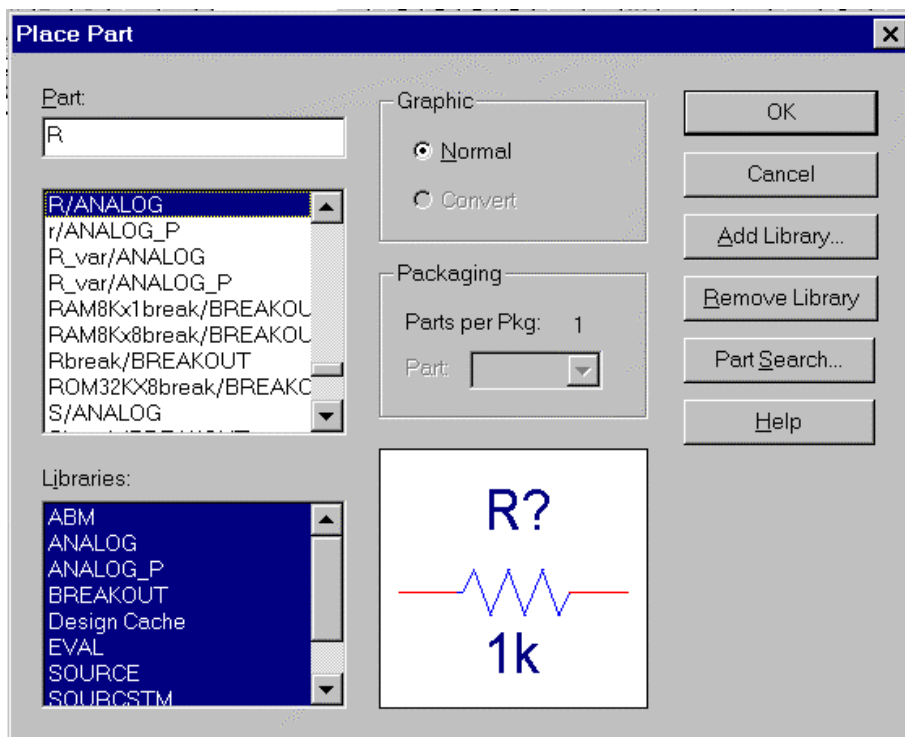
Place Part

Part:
R

R/ANALOG
r/ANALOG_P
R_var/ANALOG
R_var/ANALOG_P
RAM8Kx1break/BREAKOU
RAM8Kx8break/BREAKOU
Rbreak/BREAKOUT
ROM32KX8break/BREAKC
S/ANALOG

Libraries:
ABM
ANALOG
ANALOG_P
BREAKOUT
Design Cache
EVAL
SOURCE
SOURCSTM

Graphic
Normal
Convert

Packaging
Parts per Pkg: 1
Part:

R?
1k

OK
Cancel
Add Library...
Remove Library
Part Search...
Help